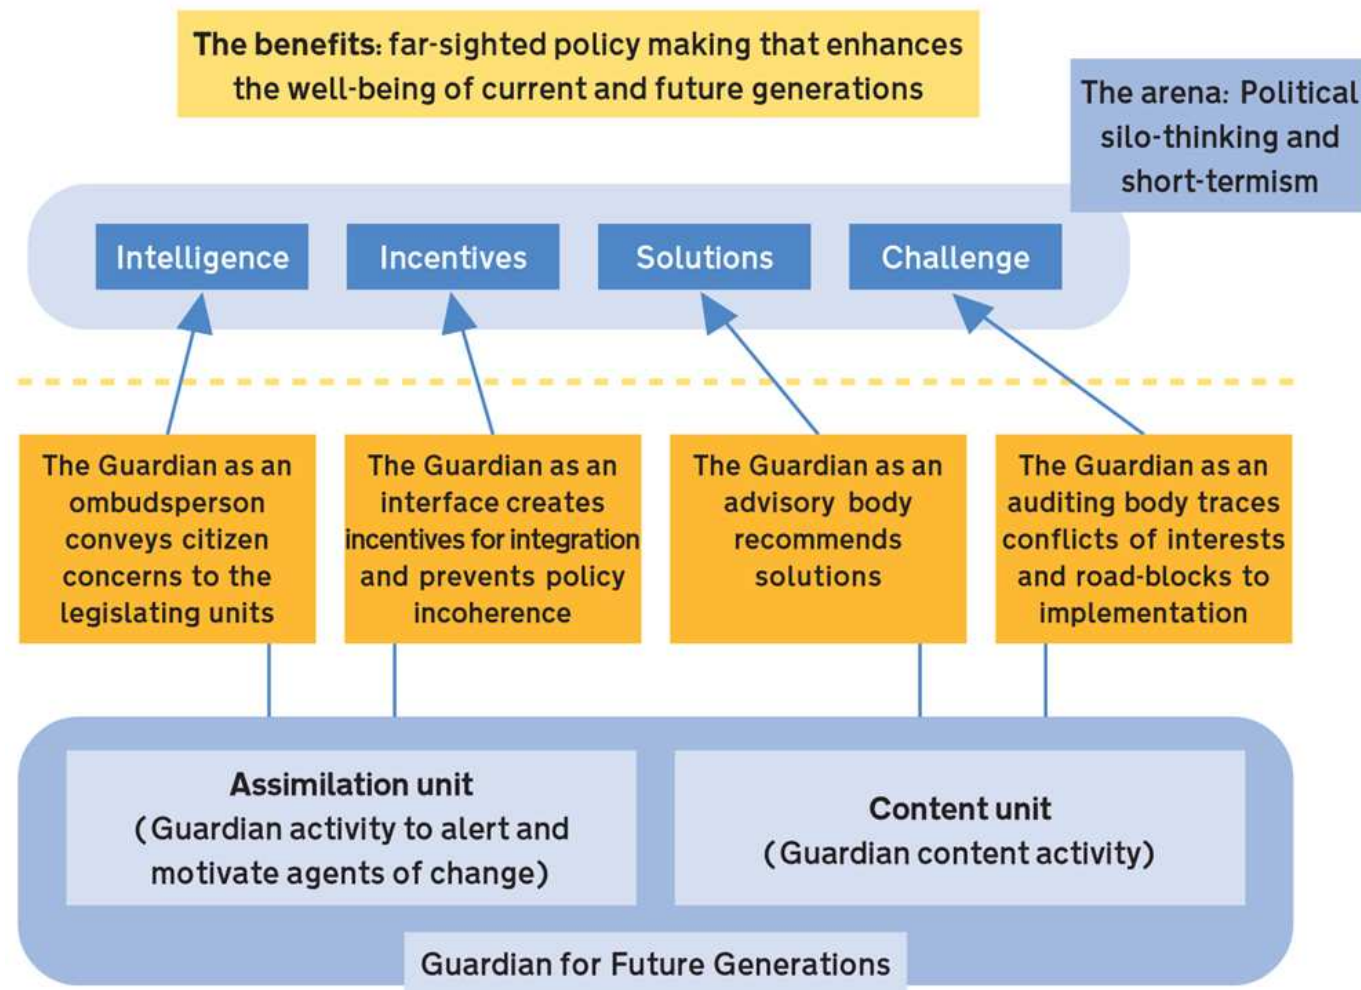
The benefits: far-sighted policy making that enhances the well-being of current and future generations

The arena: Political silo-thinking and short-termism

Intelligence

Incentives

Solutions

Challenge

The Guardian as an ombudsperson conveys citizen concerns to the legislating units

The Guardian as an interface creates incentives for integration and prevents policy incoherence

The Guardian as an advisory body recommends solutions

The Guardian as an auditing body traces conflicts of interests and road-blocks to implementation

Assimilation unit
(Guardian activity to alert and motivate agents of change)

Content unit
(Guardian content activity)

Guardian for Future Generations